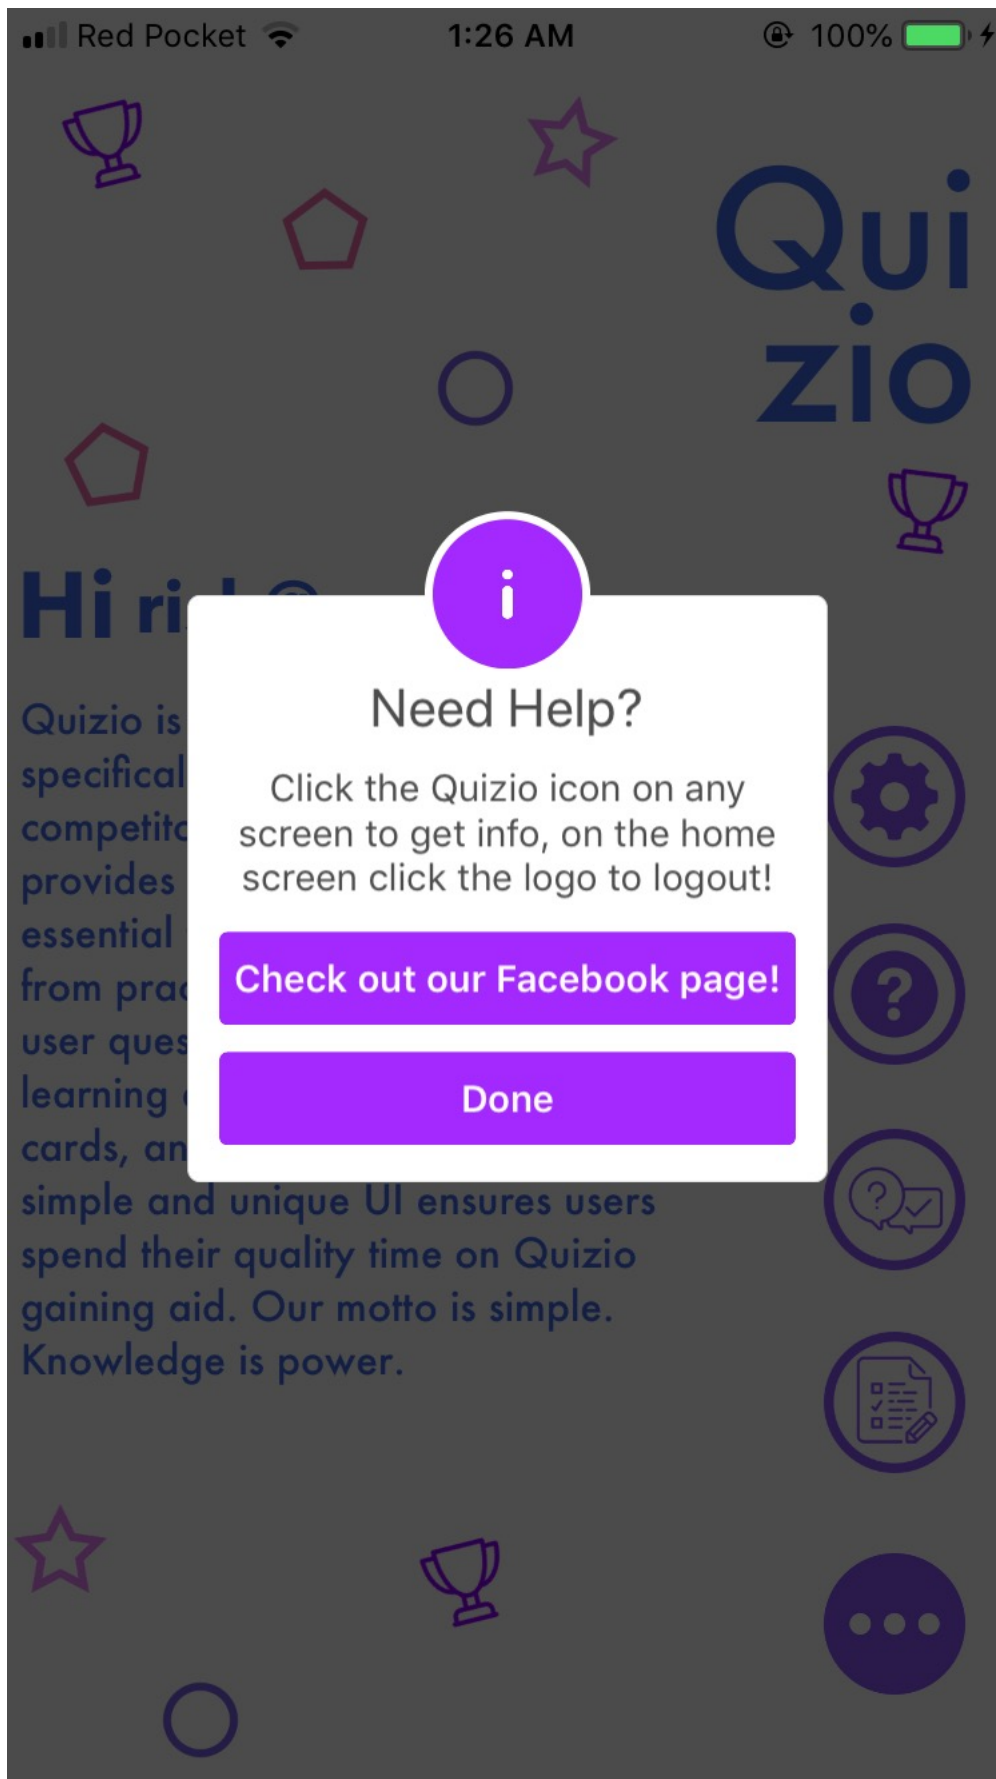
Red Pocket 1:26 AM 100%

Qui
zio

Hi ri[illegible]

Quizio is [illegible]
specifical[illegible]
competitı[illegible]
provides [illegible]
essential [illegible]
from prac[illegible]
user ques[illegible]
learning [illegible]
cards, an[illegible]
simple and unique UI ensures users spend their quality time on Quizio gaining aid. Our motto is simple. Knowledge is power.

i

Need Help?

Click the Quizio icon on any screen to get info, on the home screen click the logo to logout!

Check out our Facebook page!

Done

?